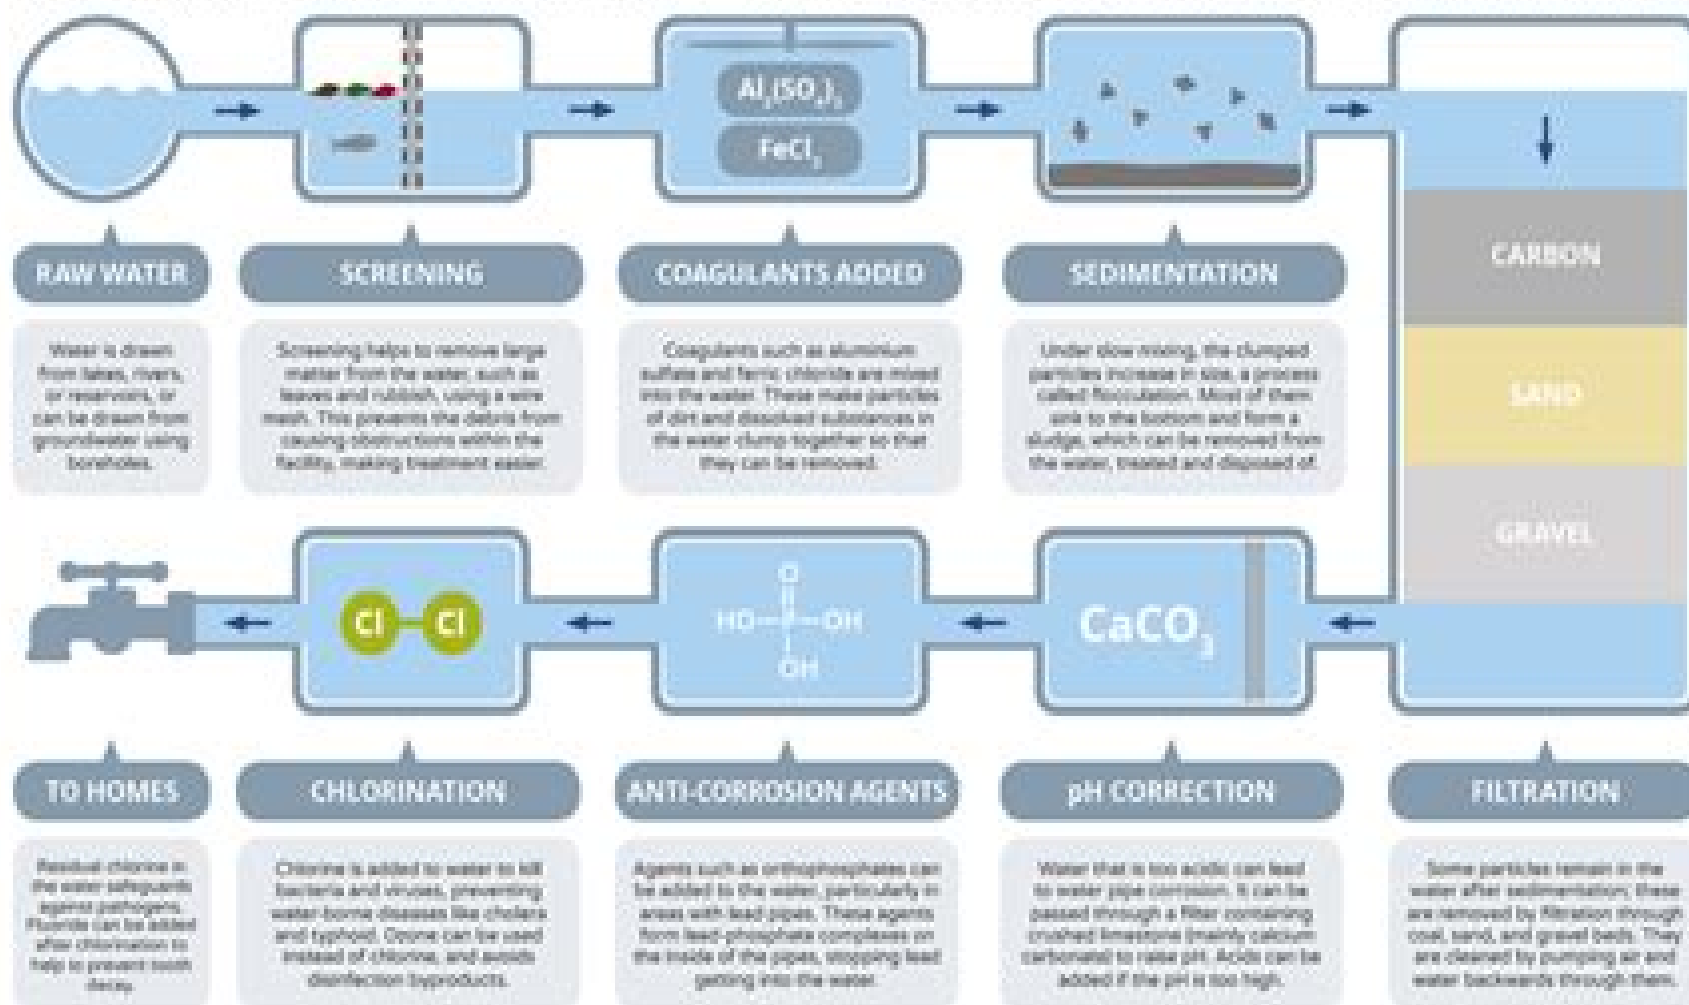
$Al_2(SO_4)_3$

$FeCl_3$

CARBON

SAND

GRAVEL

RAW WATER

Water is drawn from lakes, rivers, or reservoirs, or can be drawn from groundwater using boreholes.

SCREENING

Screening helps to remove large matter from the water, such as leaves and rubbish, using a wire mesh. This prevents the debris from causing obstructions within the facility, making treatment easier.

COAGULANTS ADDED

Coagulants such as aluminium sulfate and ferric chloride are mixed into the water. These make particles of dirt and dissolved substances in the water clump together so that they can be removed.

SEDIMENTATION

Under slow mixing, the clumped particles increase in size, a process called flocculation. Most of them sink to the bottom and form a sludge, which can be removed from the water, treated and disposed of.

Cl—Cl

HO—P—OH, O, OH

$CaCO_3$

TO HOMES

Residual chlorine in the water safeguards against pathogens. Fluoride can be added after chlorination to help to prevent tooth decay.

CHLORINATION

Chlorine is added to water to kill bacteria and viruses, preventing water-borne diseases like cholera and typhoid. Ozone can be used instead of chlorine, and avoids disinfection byproducts.

ANTI-CORROSION AGENTS

Agents such as orthophosphates can be added to the water, particularly in areas with lead pipes. These agents form lead-phosphate complexes on the inside of the pipes, stopping lead getting into the water.

pH CORRECTION

Water that is too acidic can lead to water pipe corrosion. It can be passed through a filter containing crushed limestone (mainly calcium carbonate) to raise pH. Acids can be added if the pH is too high.

FILTRATION

Some particles remain in the water after sedimentation; these are removed by filtration through coal, sand, and gravel beds. They are cleaned by pumping air and water backwards through them.